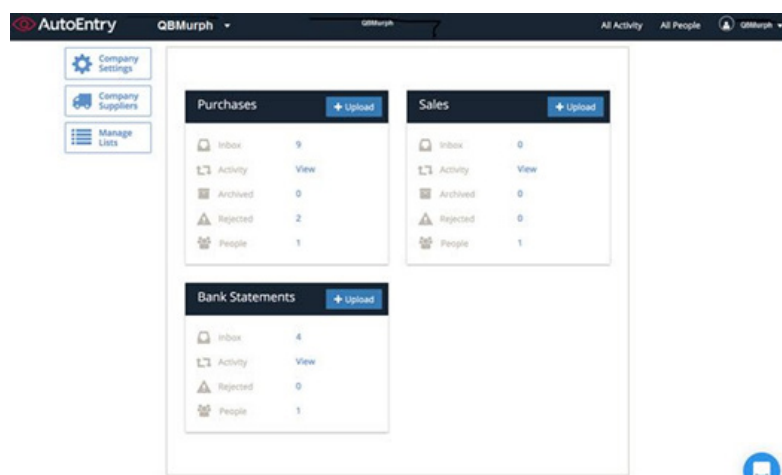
AutoEntry QBMurph ▾ QBMurph All Activity All People QBMurph ▾

Company Settings

Company Suppliers

Manage Lists

Purchases + Upload

| | |
|---|---|
| Inbox | 9 |
| Activity | View |
| Archived | 0 |
| Rejected | 2 |
| People | 1 |

Sales + Upload

| | |
|---|---|
| Inbox | 0 |
| Activity | View |
| Archived | 0 |
| Rejected | 0 |
| People | 1 |

Bank Statements + Upload

| | |
|---|---|
| Inbox | 4 |
| Activity | View |
| Rejected | 0 |
| People | 1 |